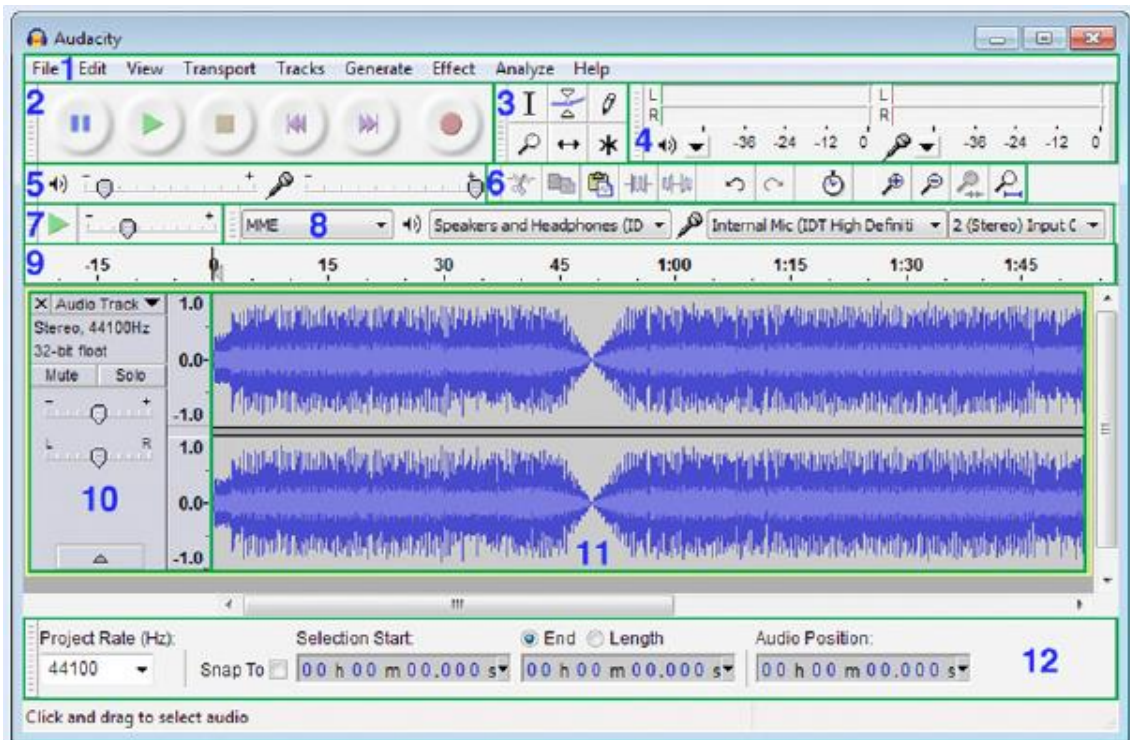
Audacity

File 1 Edit View Transport Tracks Generate Effect Analyze Help

2

3

L
R

4

-36 -24 -12 0

L
R

-36 -24 -12 0

5

6

7

MME 8

Speakers and Headphones (ID

Internal Mic (IDT High Definiti

2 (Stereo) Input C

9 -15 0 15 30 45 1:00 1:15 1:30 1:45

Audio Track
Stereo, 44100Hz
32-bit float
Mute Solo

L R

10

1.0
0.0-
-1.0
1.0
0.0-
-1.0

11

Project Rate (Hz):
44100

Snap To

Selection Start:
00 h 00 m 00.000 s

End Length
00 h 00 m 00.000 s

Audio Position:
00 h 00 m 00.000 s

12

Click and drag to select audio